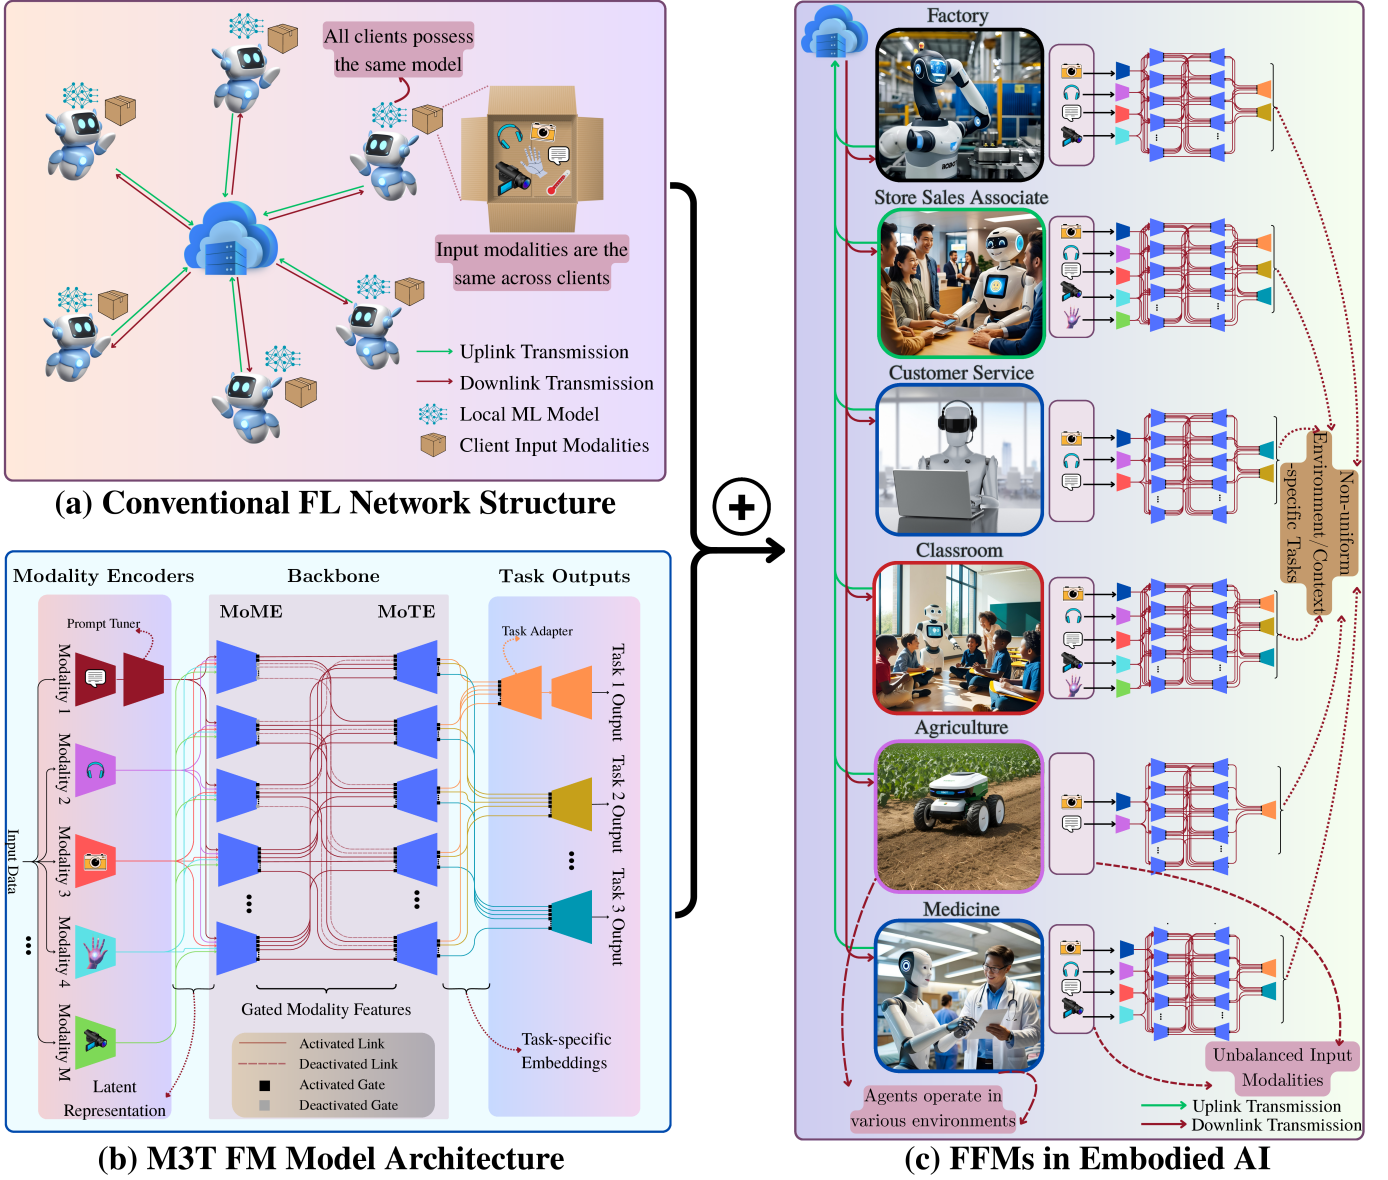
All clients possess the same model

Input modalities are the same across clients

Uplink Transmission
Downlink Transmission
Local ML Model
Client Input Modalities

(a) Conventional FL Network Structure

Modality Encoders
Backbone
Task Outputs
Prompt Tuner
MoME
MoTE
Task Adapter
Modality 1
Modality 2
Modality 3
Modality 4
Modality M
Input Data
Task 1 Output
Task 2 Output
Task 3 Output
Latent Representation
Gated Modality Features
Task-specific Embeddings
Activated Link
Deactivated Link
Activated Gate
Deactivated Gate

(b) M3T FM Model Architecture

Factory
Store Sales Associate
Customer Service
Classroom
Agriculture
Medicine
Non-uniform Environment/Context-specific Tasks
Unbalanced Input Modalities
Agents operate in various environments
Uplink Transmission
Downlink Transmission

(c) FFMs in Embodied AI